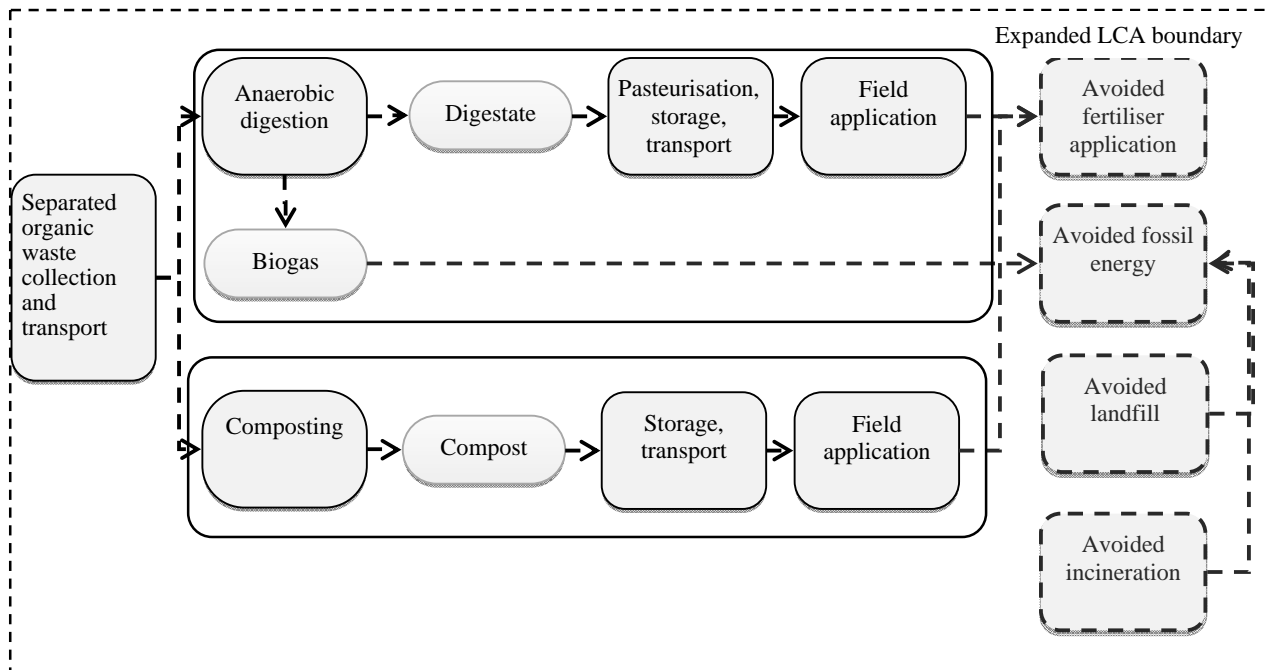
Expanded LCA boundary

Separated organic waste collection and transport

Anaerobic digestion

Digestate

Pasteurisation, storage, transport

Field application

Avoided fertiliser application

Biogas

Avoided fossil energy

Avoided landfill

Composting

Compost

Storage, transport

Field application

Avoided incineration